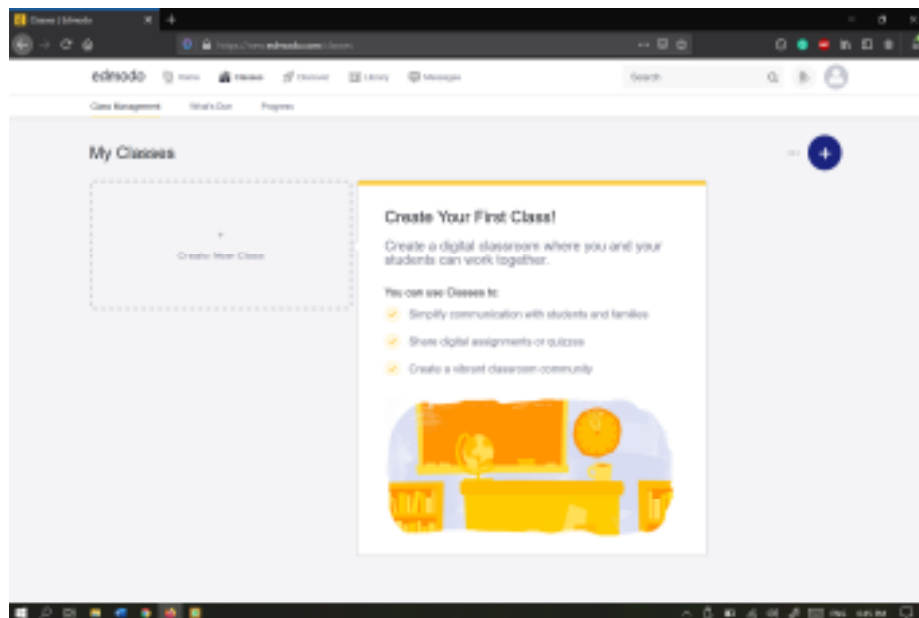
Classes | Edmodo

https://new.edmodo.com/classes

edmodo Home Classes Discover Library Messages Search

Class Management What's Due Progress

My Classes

+
Create New Class

Create Your First Class!

Create a digital classroom where you and your students can work together.

You can use Classes to:

Simplify communication with students and families

Share digital assignments or quizzes

Create a vibrant classroom community